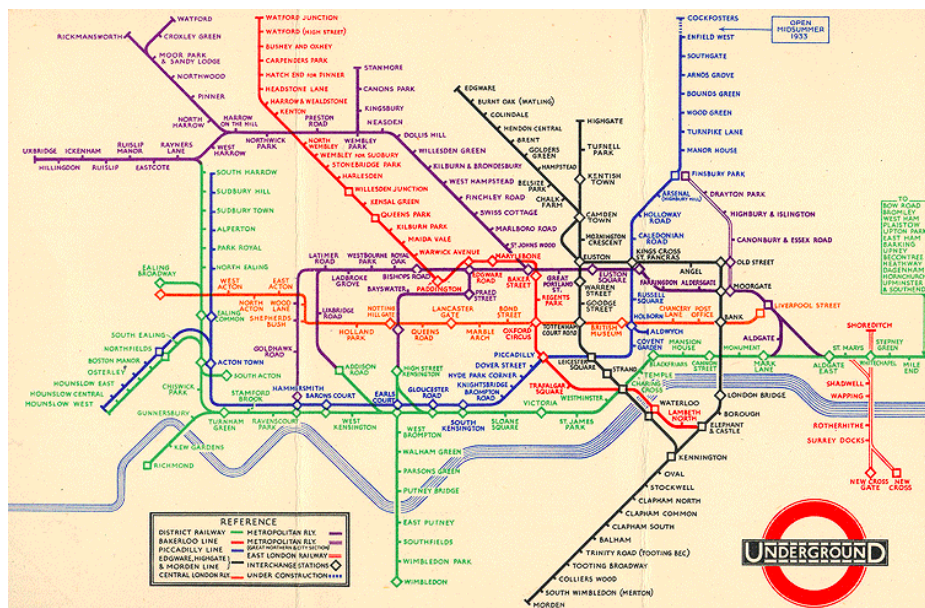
WATFORD
RICKMANSWORTH
CROXLEY GREEN
MOOR PARK & SANDY LODGE
NORTHWOOD
PINNER
NORTH HARROW
HARROW ON THE HILL
WEST HARROW
UXBRIDGE
ICKENHAM
RUISLIP MANOR
RUISLIP
RAYNERS LANE
HILLINGDON
EASTCOTE
NORTHWICK PARK
SOUTH HARROW
SUDBURY HILL
SUDBURY TOWN
ALPERTON
PARK ROYAL
NORTH EALING
EALING BROADWAY
EALING COMMON
SOUTH EALING
NORTHFIELDS
BOSTON MANOR
OSTERLEY
HOUNSLOW EAST
HOUNSLOW CENTRAL
HOUNSLOW WEST
WATFORD JUNCTION
WATFORD (HIGH STREET)
BUSHEY AND OXHEY
CARPENDERS PARK
HATCH END FOR PINNER
HEADSTONE LANE
HARROW & WEALDSTONE
KENTON
NORTH WEMBLEY
WEMBLEY FOR SUDBURY
STONEBRIDGE PARK
HARLESDEN
WILLESDEN JUNCTION
KENSAL GREEN
QUEENS PARK
KILBURN PARK
MAIDA VALE
WARWICK AVENUE
STANMORE
CANONS PARK
KINGSBURY
PRESTON ROAD
WEMBLEY PARK
NEASDEN
DOLLIS HILL
WILLESDEN GREEN
KILBURN & BRONDESBURY
WEST HAMPSTEAD
FINCHLEY ROAD
SWISS COTTAGE
MARLBORO ROAD
ST JOHNS WOOD
EDGWARE
BURNT OAK (WATLING)
COLINDALE
HENDON CENTRAL
BRENT
GOLDERS GREEN
HAMPSTEAD
BELSIZE PARK
CHALK FARM
HIGHGATE
TUFNELL PARK
KENTISH TOWN
CAMDEN TOWN
MORNINGTON CRESCENT
EUSTON
COCKFOSTERS
OPEN MIDSUMMER 1933
ENFIELD WEST
SOUTHGATE
ARNOS GROVE
BOUNDS GREEN
WOOD GREEN
TURNPIKE LANE
MANOR HOUSE
FINSBURY PARK
ARSENAL (HIGHBURY HILL)
DRAYTON PARK
HOLLOWAY ROAD
HIGHBURY & ISLINGTON
CALEDONIAN ROAD
CANONBURY & ESSEX ROAD
KINGS CROSS ST PANCRAS
ANGEL
OLD STREET
TO BOW ROAD BROMLEY WEST HAM PLAISTOW UPTON PARK EAST HAM BARKING UPNEY BECONTREE HEATHWAY DAGENHAM HORNCHURCH UPMINSTER & SOUTHEND
LATIMER ROAD
WESTBOURNE PARK
ROYAL OAK
LADBROKE GROVE
BISHOPS ROAD
PADDINGTON
MARYLEBONE
EDGWARE ROAD
BAKER STREET
GREAT PORTLAND ST.
REGENTS PARK
WARREN STREET
EUSTON SQUARE
GOODGE STREET
FARRINGDON
ALDERSGATE
MOORGATE
LIVERPOOL STREET
WEST ACTON
EAST ACTON
NORTH ACTON
WOOD LANE
SHEPHERDS BUSH
UXBRIDGE ROAD
NOTTING HILL GATE
BAYSWATER
LANCASTER GATE
MARBLE ARCH
BOND STREET
OXFORD CIRCUS
TOTTENHAM COURT ROAD
BRITISH MUSEUM
RUSSELL SQUARE
HOLBORN
CHANCERY LANE
POST OFFICE
BANK
ALDWYCH
PRAED STREET
HOLLAND PARK
QUEENS ROAD
COVENT GARDEN
ALDGATE
SHOREDITCH
ACTON TOWN
GOLDHAWK ROAD
SOUTH ACTON
CHISWICK PARK
HAMMERSMITH
BARONS COURT
STAMFORD BROOK
RAVENSCOURT PARK
GUNNERSBURY
KEW GARDENS
RICHMOND
TURNHAM GREEN
WEST KENSINGTON
ADDISON ROAD
EARLS COURT
HIGH STREET KENSINGTON
GLOUCESTER ROAD
SOUTH KENSINGTON
SLOANE SQUARE
KNIGHTSBRIDGE
BROMPTON ROAD
HYDE PARK CORNER
DOVER STREET
PICCADILLY
LEICESTER SQUARE
TRAFALGAR SQUARE
STRAND
CHARING CROSS
TEMPLE
BLACKFRIARS
MANSION HOUSE
CANNON STREET
MONUMENT
MARK LANE
ALDGATE EAST
ST. MARYS
WHITECHAPEL
STEPNEY GREEN
MILE END
SHADWELL
WAPPING
ROTHERHITHE
SURREY DOCKS
NEW CROSS GATE
NEW CROSS
VICTORIA
ST JAMES PARK
WESTMINSTER
WATERLOO
LAMBETH NORTH
LONDON BRIDGE
BOROUGH
ELEPHANT & CASTLE
KENNINGTON
OVAL
STOCKWELL
CLAPHAM NORTH
CLAPHAM COMMON
CLAPHAM SOUTH
BALHAM
TRINITY ROAD (TOOTING BEC)
TOOTING BROADWAY
COLLIERS WOOD
SOUTH WIMBLEDON (MERTON)
MORDEN
WEST BROMPTON
WALHAM GREEN
PARSONS GREEN
PUTNEY BRIDGE
EAST PUTNEY
SOUTHFIELDS
WIMBLEDON PARK
WIMBLEDON

REFERENCE
DISTRICT RAILWAY
BAKERLOO LINE
PICCADILLY LINE
EDGWARE, HIGHGATE & MORDEN LINE
CENTRAL LONDON RLY.
METROPOLITAN RLY.
METROPOLITAN RLY. (GREAT NORTHERN & CITY SECTION)
EAST LONDON RAILWAY
INTERCHANGE STATIONS
UNDER CONSTRUCTION

UNDERGROUND